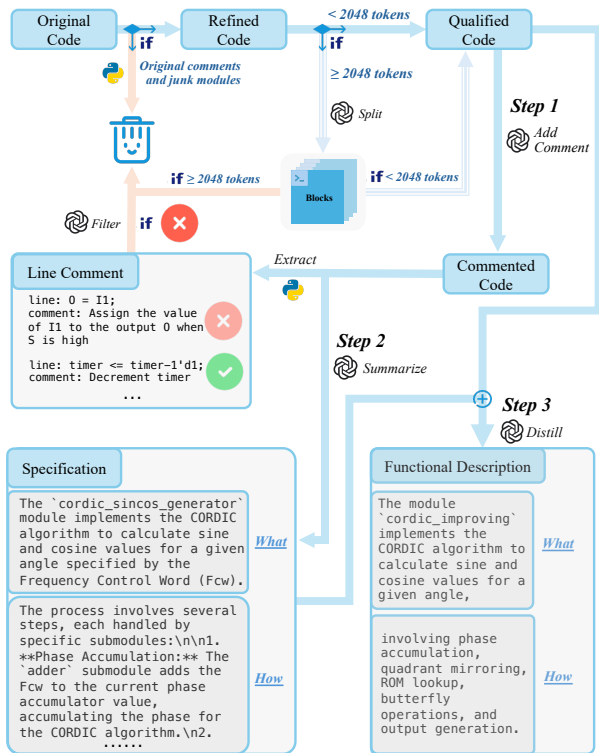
Original Code

Refined Code

Qualified Code

if

Original comments and junk modules

< 2048 tokens

if

≥ 2048 tokens

Split

Step 1

Add Comment

if ≥ 2048 tokens

Blocks

if < 2048 tokens

Filter

if

Line Comment

line: O = I1;
comment: Assign the value of I1 to the output O when S is high

line: timer <= timer-1'd1;
comment: Decrement timer
...

Extract

Commented Code

Step 2

Summarize

Step 3

Distill

Specification

The `cordic_sincos_generator` module implements the CORDIC algorithm to calculate sine and cosine values for a given angle specified by the Frequency Control Word (Fcw).

What

The process involves several steps, each handled by specific submodules:\n\n1. **Phase Accumulation:** The `adder` submodule adds the Fcw to the current phase accumulator value, accumulating the phase for the CORDIC algorithm.\n2.
......

How

Functional Description

The module `cordic_improving` implements the CORDIC algorithm to calculate sine and cosine values for a given angle,

What

involving phase accumulation, quadrant mirroring, ROM lookup, butterfly operations, and output generation.

How